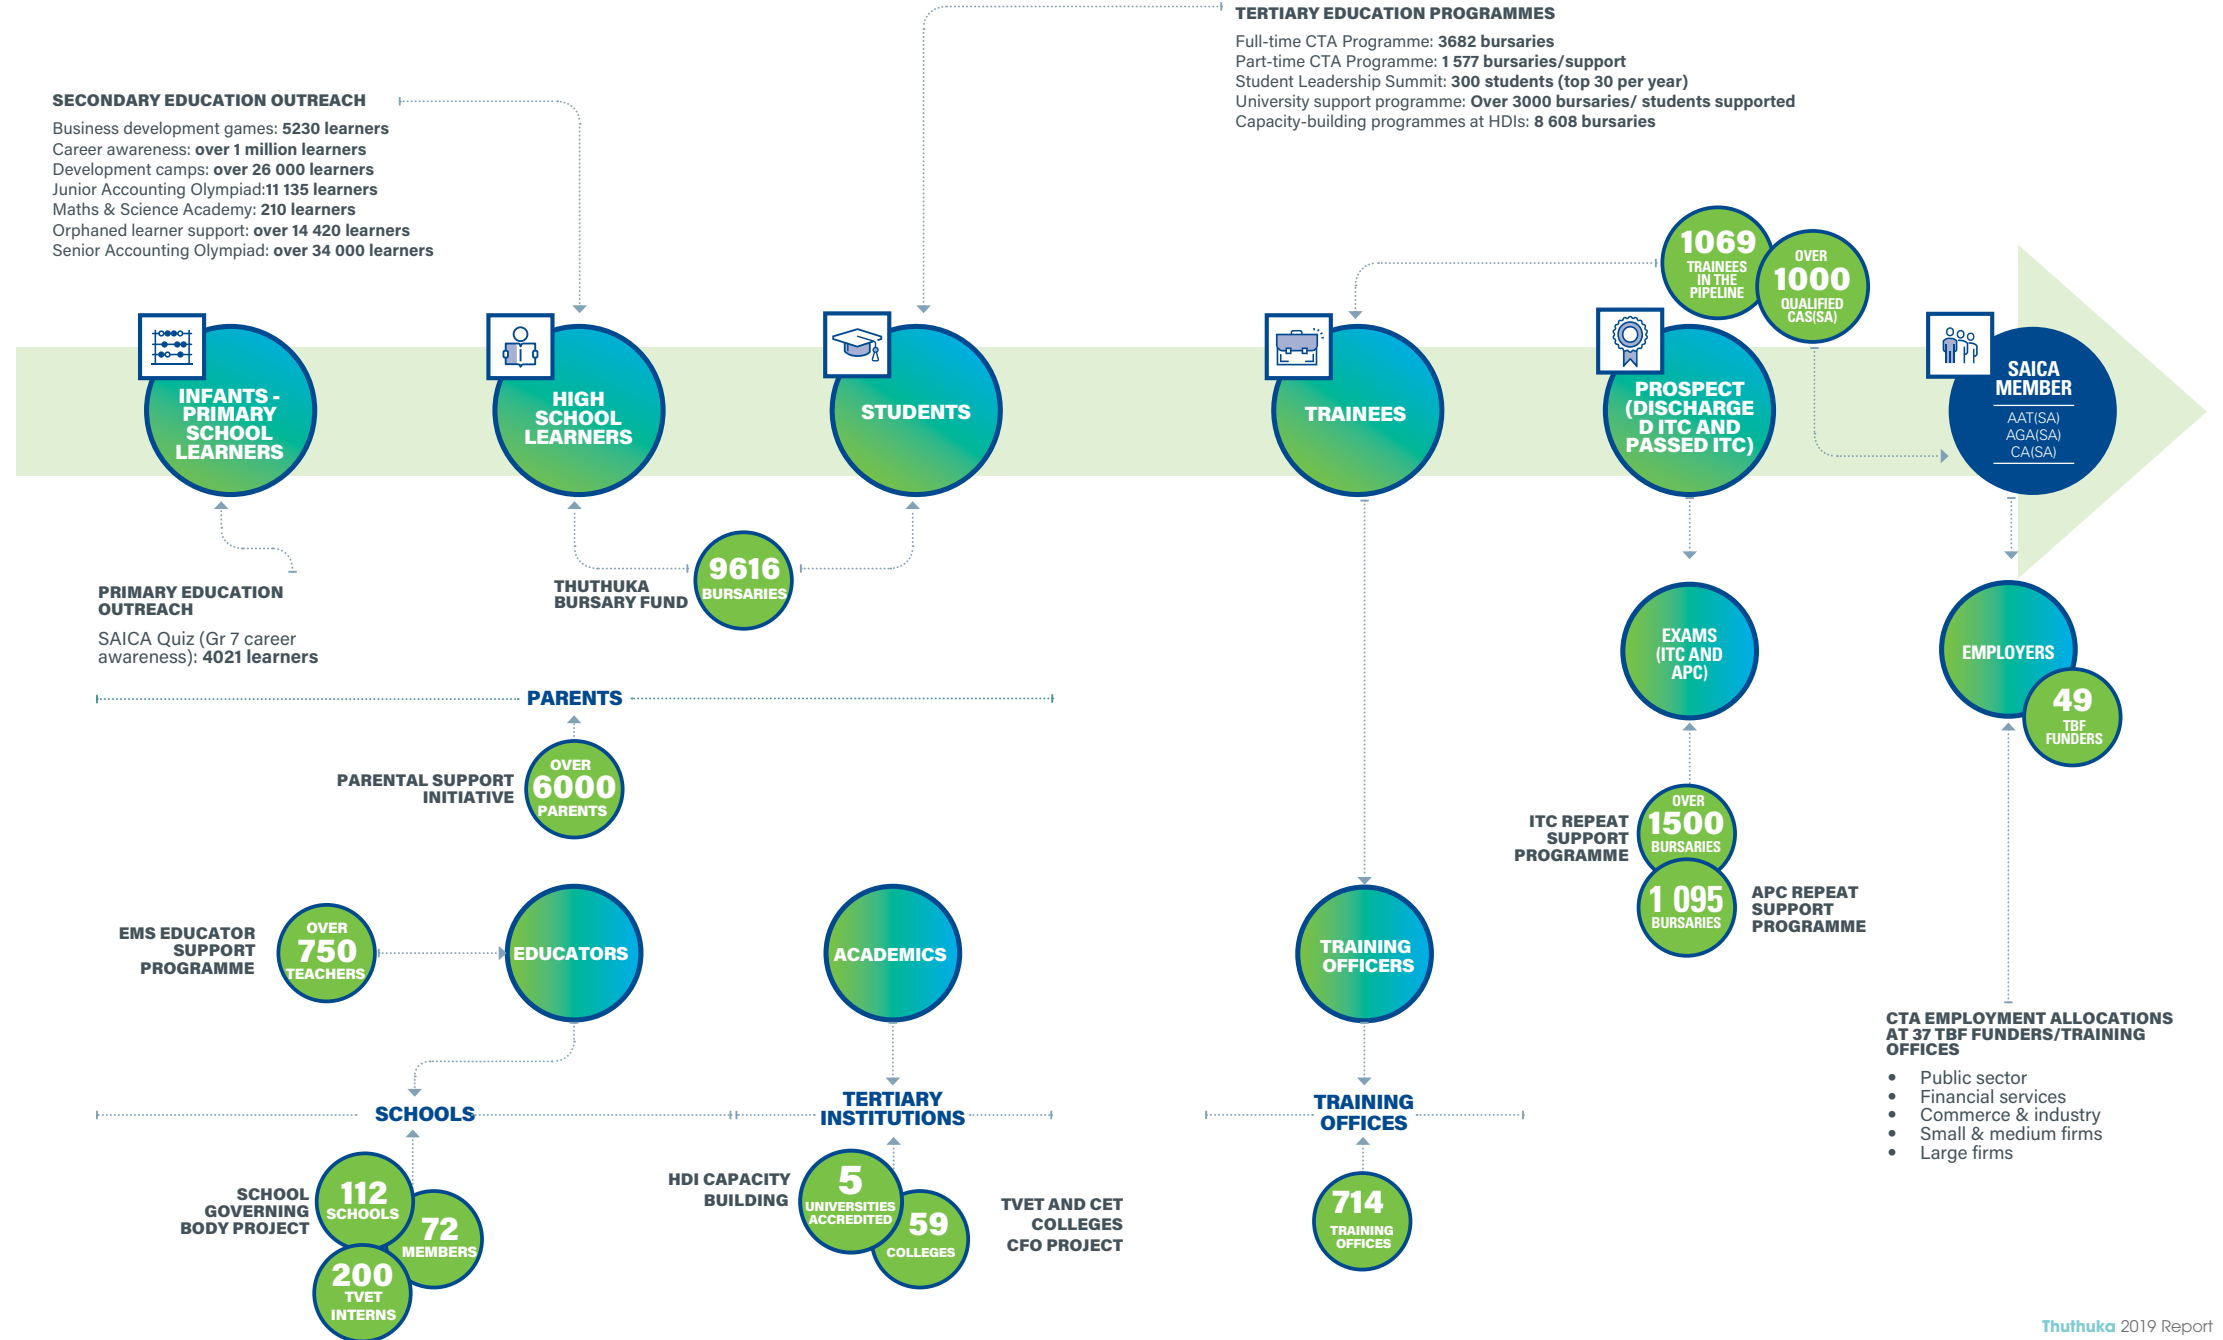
TERTIARY EDUCATION PROGRAMMES
Full-time CTA Programme: 3682 bursaries
Part-time CTA Programme: 1 577 bursaries/support
Student Leadership Summit: 300 students (top 30 per year)
University support programme: Over 3000 bursaries/ students supported
Capacity-building programmes at HDIs: 8 608 bursaries

SECONDARY EDUCATION OUTREACH
Business development games: 5230 learners
Career awareness: over 1 million learners
Development camps: over 26 000 learners
Junior Accounting Olympiad:11 135 learners
Maths & Science Academy: 210 learners
Orphaned learner support: over 14 420 learners
Senior Accounting Olympiad: over 34 000 learners

1069 TRAINEES IN THE PIPELINE

OVER 1000 QUALIFIED CAS(SA)

INFANTS - PRIMARY SCHOOL LEARNERS

HIGH SCHOOL LEARNERS

STUDENTS

TRAINEES

PROSPECT (DISCHARGED ITC AND PASSED ITC)

SAICA MEMBER
AAT(SA)
AGA(SA)
CA(SA)

PRIMARY EDUCATION OUTREACH
SAICA Quiz (Gr 7 career awareness): 4021 learners

THUTHUKA BURSARY FUND

9616 BURSARIES

EXAMS (ITC AND APC)

EMPLOYERS

49 TBF FUNDERS

PARENTS

PARENTAL SUPPORT INITIATIVE

OVER 6000 PARENTS

ITC REPEAT SUPPORT PROGRAMME

OVER 1500 BURSARIES

1 095 BURSARIES

APC REPEAT SUPPORT PROGRAMME

EMS EDUCATOR SUPPORT PROGRAMME

OVER 750 TEACHERS

EDUCATORS

ACADEMICS

TRAINING OFFICERS

CTA EMPLOYMENT ALLOCATIONS AT 37 TBF FUNDERS/TRAINING OFFICES
• Public sector
• Financial services
• Commerce & industry
• Small & medium firms
• Large firms

SCHOOLS

TERTIARY INSTITUTIONS

TRAINING OFFICES

SCHOOL GOVERNING BODY PROJECT

112 SCHOOLS

72 MEMBERS

200 TVET INTERNS

HDI CAPACITY BUILDING

5 UNIVERSITIES ACCREDITED

59 COLLEGES

TVET AND CET COLLEGES CFO PROJECT

714 TRAINING OFFICES

Thuthuka 2019 Report